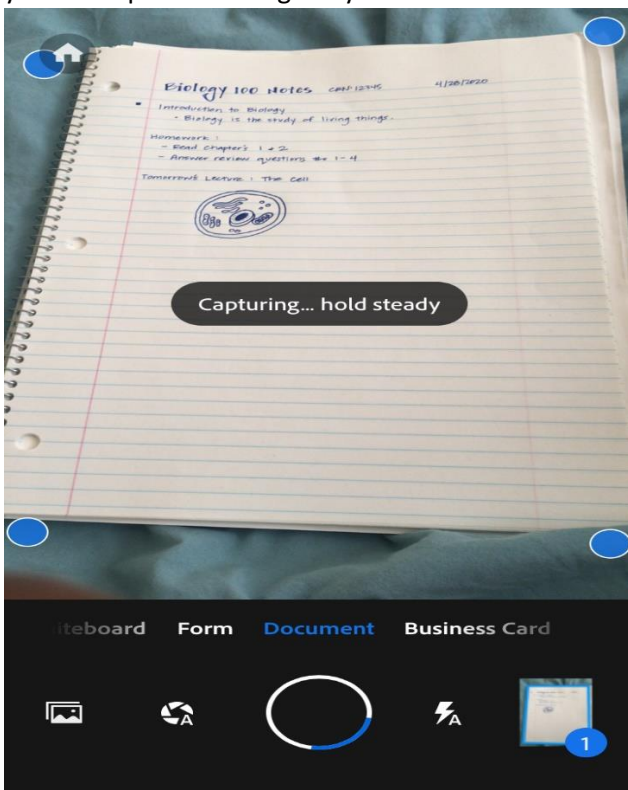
Biology 100 Notes CRN 12345 4/28/2020

Introduction to Biology
- Biology is the study of living things.

Homework:
- Read chapters 1 & 2
- Answer review questions #s 1-4

Tomorrow's Lecture: The cell

Capturing... hold steady

iteboard Form Document Business Card

1